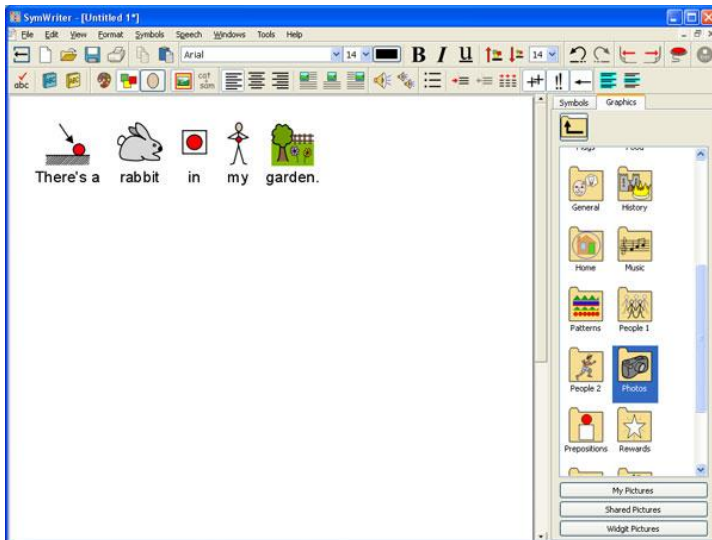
SymWriter - [Untitled 1*]

File Edit View Format Symbols Speech Windows Tools Help

Arial 14 B I U 14

cat sùm

There's a rabbit in my garden.

Symbols Graphics

Flags Food

General History

Home Music

Patterns People 1

People 2 Photos

Prepositions Rewards

My Pictures

Shared Pictures

Widgit Pictures